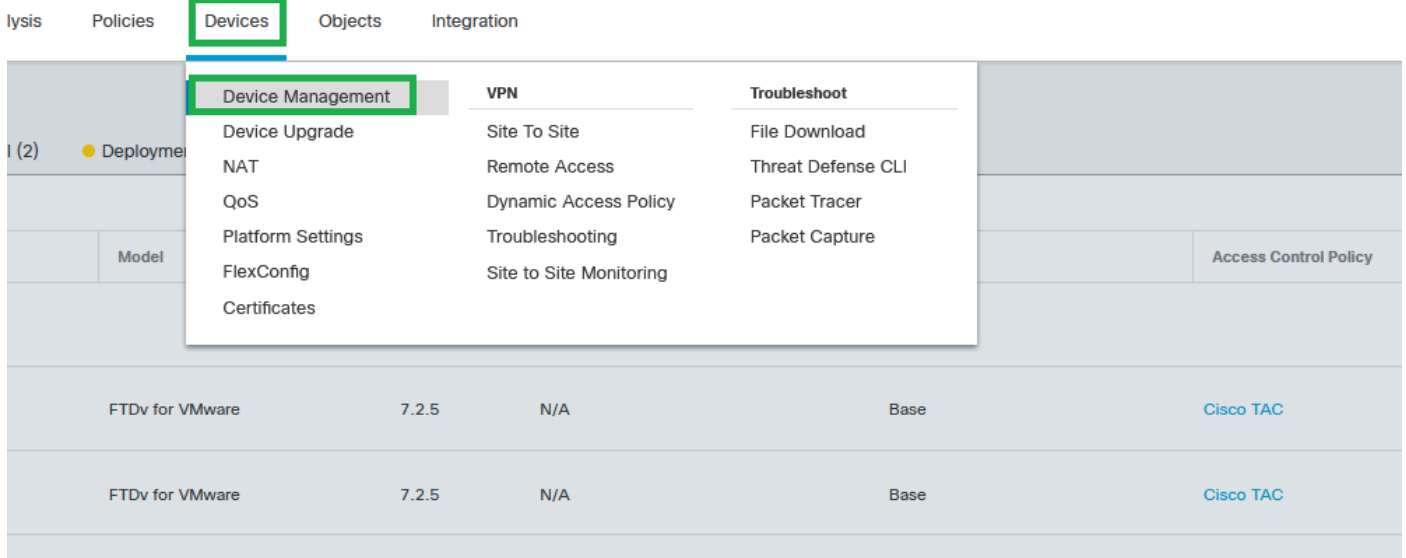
lysis Policies Devices Objects Integration

Device Management
Device Upgrade
NAT
QoS
Platform Settings
FlexConfig
Certificates

VPN
Site To Site
Remote Access
Dynamic Access Policy
Troubleshooting
Site to Site Monitoring

Troubleshoot
File Download
Threat Defense CLI
Packet Tracer
Packet Capture

l (2) Deploymen

| Model | | | | Access Control Policy |
|---|---|---|---|---|
| FTDv for VMware | 7.2.5 | N/A | Base | Cisco TAC |
| FTDv for VMware | 7.2.5 | N/A | Base | Cisco TAC |